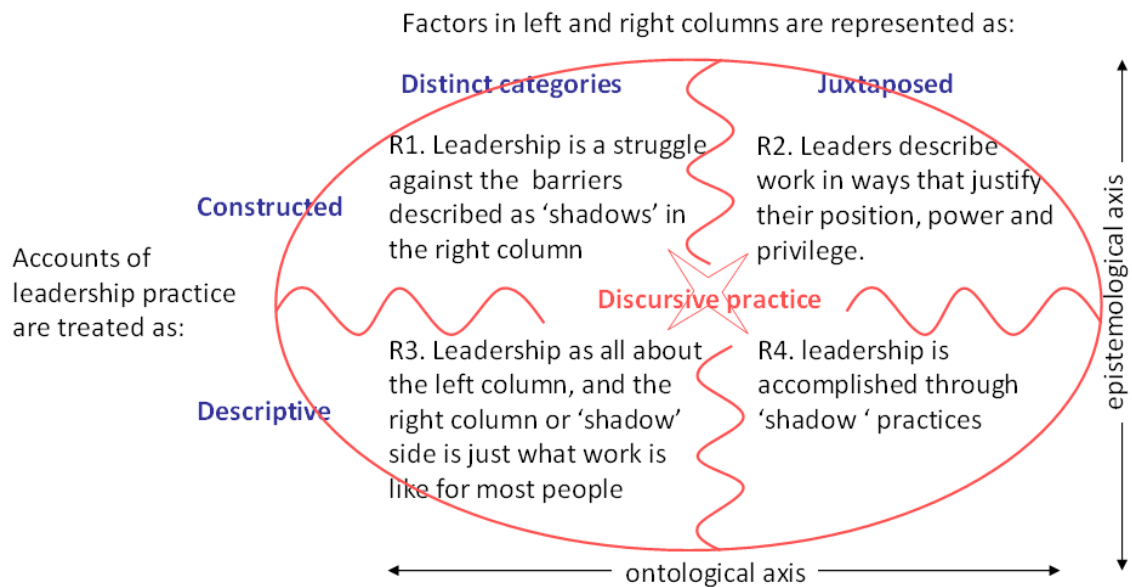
Factors in left and right columns are represented as:

Distinct categories

Juxtaposed

Constructed

R1. Leadership is a struggle against the barriers described as 'shadows' in the right column

R2. Leaders describe work in ways that justify their position, power and privilege.

Accounts of leadership practice are treated as:

Discursive practice

Descriptive

R3. Leadership as all about the left column, and the right column or 'shadow' side is just what work is like for most people

R4. leadership is accomplished through 'shadow ' practices

epistemological axis

ontological axis